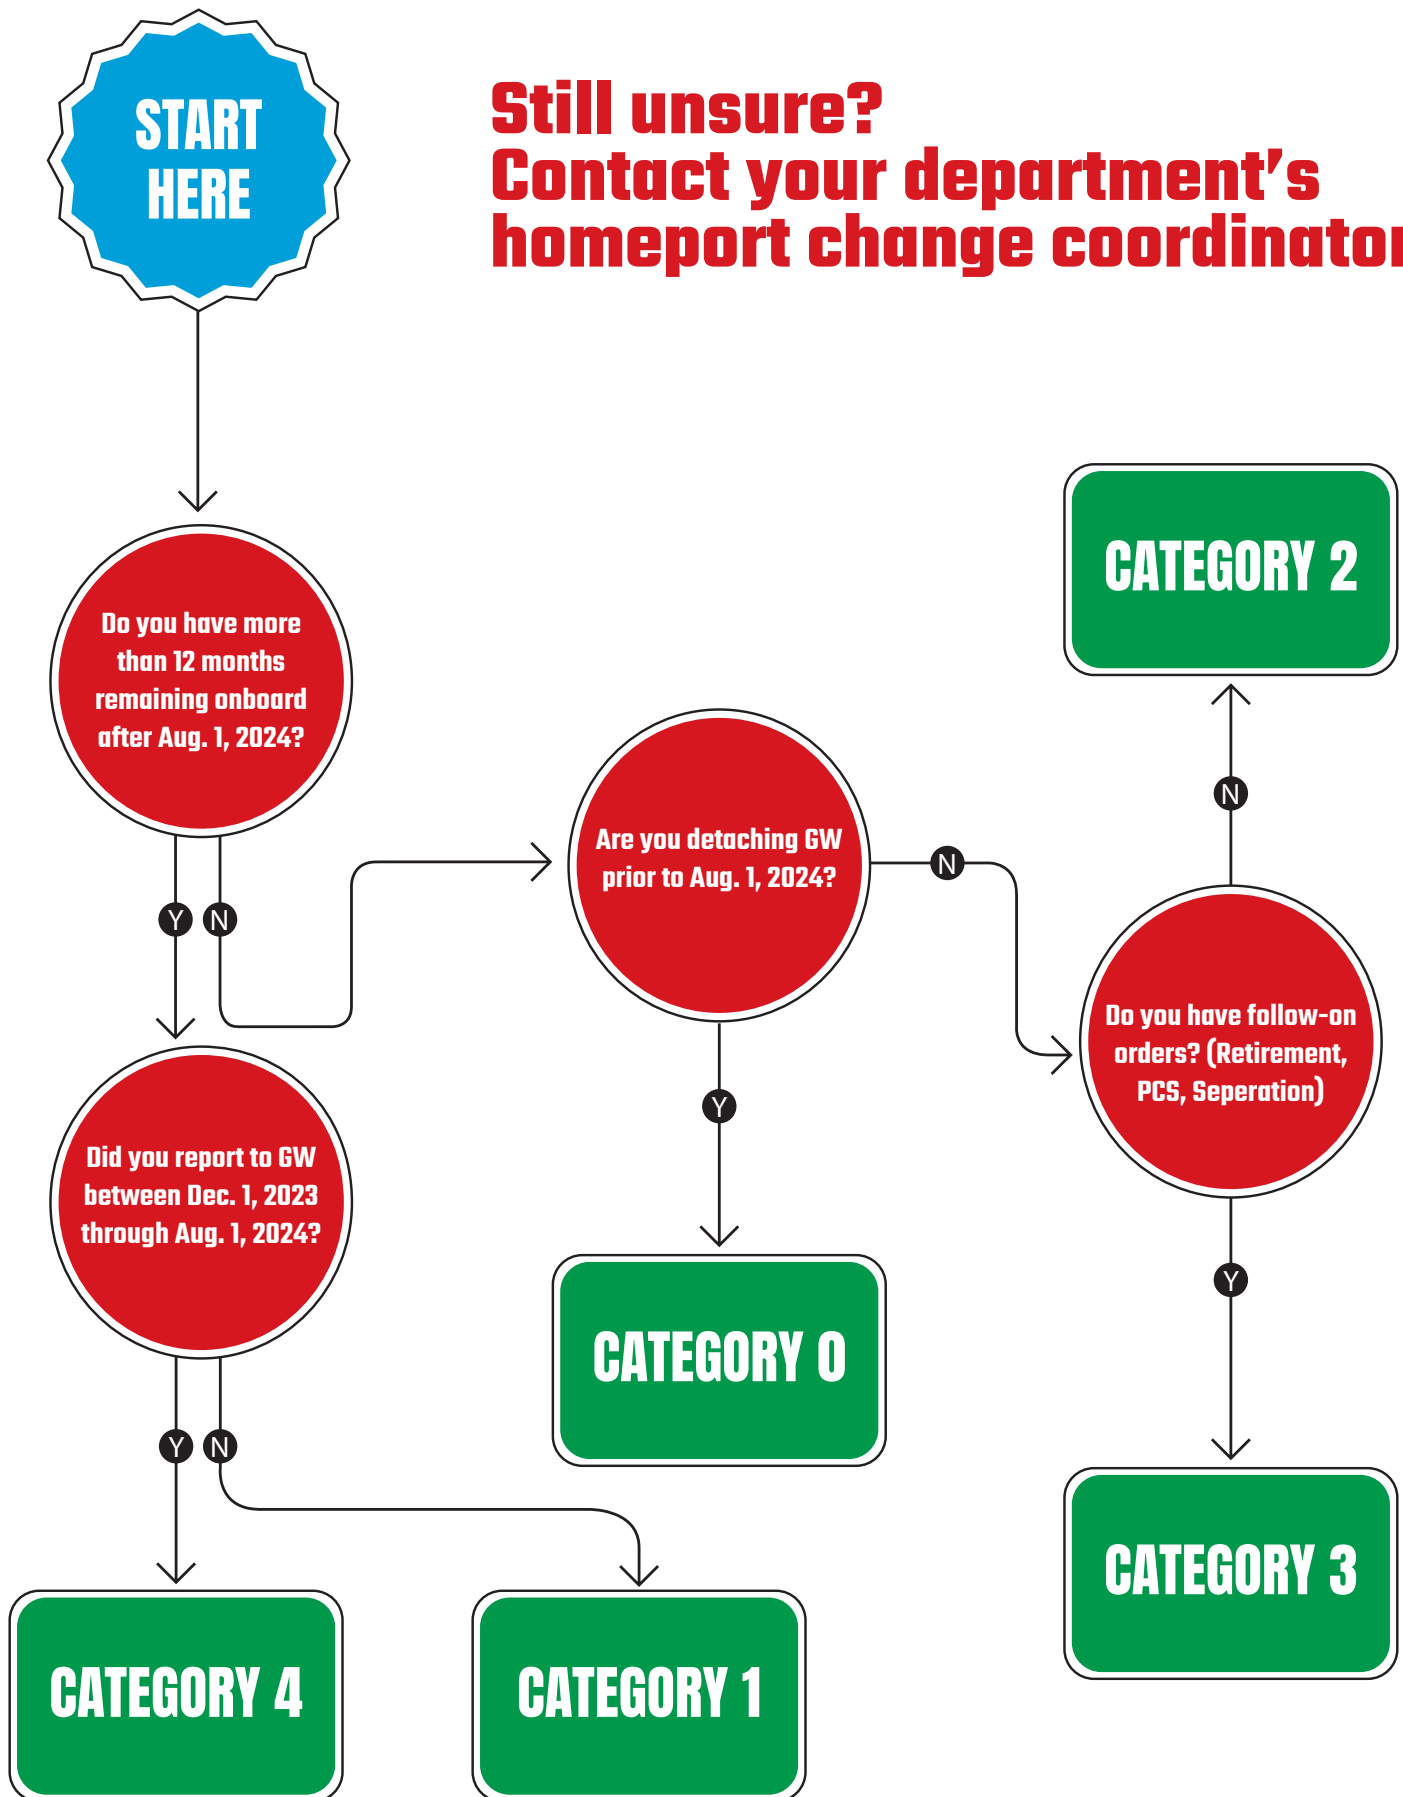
START HERE

Still unsure?
Contact your department's homeport change coordinato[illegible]

Do you have more than 12 months remaining onboard after Aug. 1, 2024?

Y N

Are you detaching GW prior to Aug. 1, 2024?

N

Y

CATEGORY 2

N

Do you have follow-on orders? (Retirement, PCS, Seperation)

Y

Did you report to GW between Dec. 1, 2023 through Aug. 1, 2024?

Y N

CATEGORY 0

CATEGORY 3

CATEGORY 4

CATEGORY 1